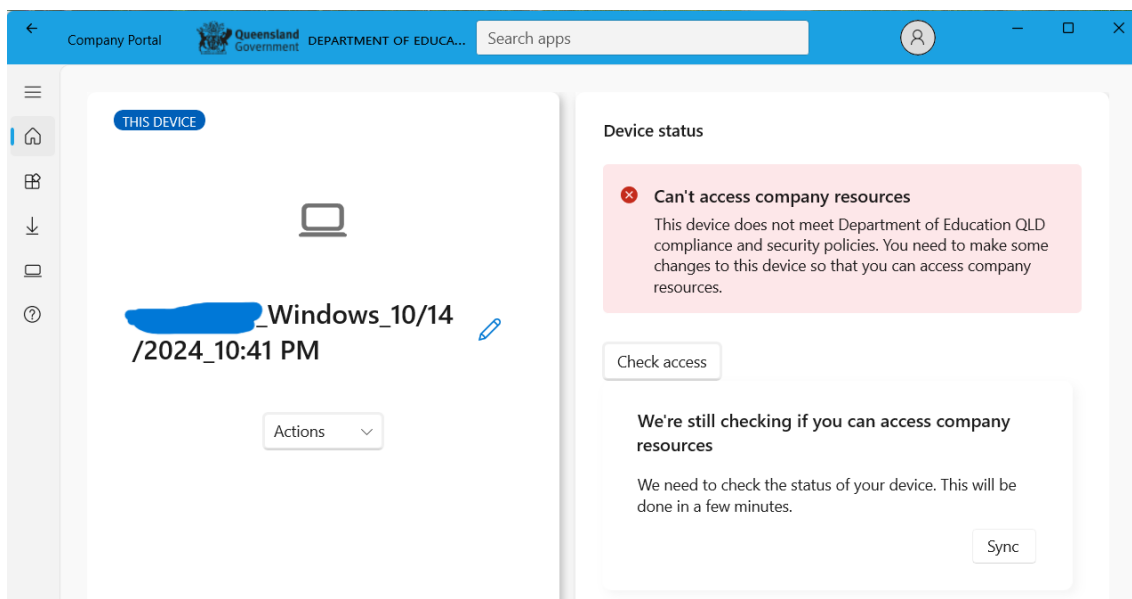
Company Portal Queensland Government DEPARTMENT OF EDUCA... Search apps

THIS DEVICE

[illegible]_Windows_10/14/2024_10:41 PM

Actions

Device status

Can't access company resources

This device does not meet Department of Education QLD compliance and security policies. You need to make some changes to this device so that you can access company resources.

Check access

We're still checking if you can access company resources

We need to check the status of your device. This will be done in a few minutes.

Sync